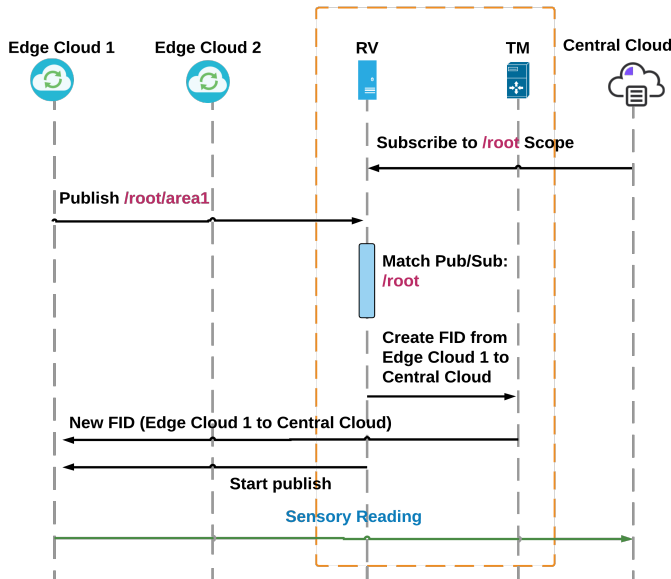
Edge Cloud 1
Edge Cloud 2
RV
TM
Central Cloud

Subscribe to /root Scope

Publish /root/area1

Match Pub/Sub: /root

Create FID from Edge Cloud 1 to Central Cloud

New FID (Edge Cloud 1 to Central Cloud)

Start publish

Sensory Reading